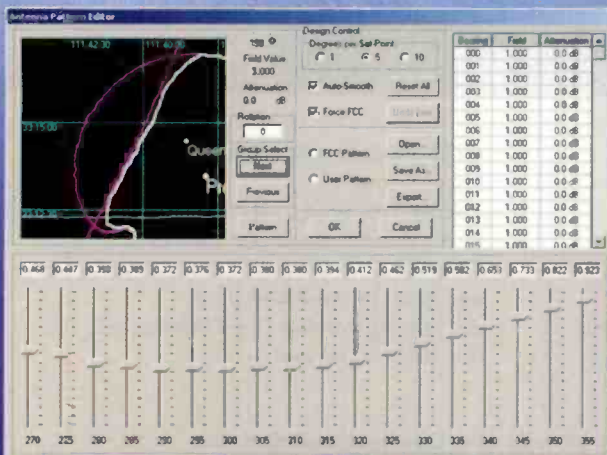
Antenna Pattern Editor

111 42 30
111 40 30
33 15 00
33 12 30
Queen
Pr

198 °
Field Value
3.000
Attenuation
0.0 dB
Rotation
0
Group Select
Next
Previous
Pattern

Design Control
Degrees per Set Point
1
5
10
Auto-Smooth
Reset All
Force FCC
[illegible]
FCC Pattern
User Pattern
Open...
Save As...
Export...
OK
Cancel

| Bearing | Field | Attenuation |
|---|---|---|
| 000 | 1.000 | 0.0 dB |
| 001 | 1.000 | 0.0 dB |
| 002 | 1.000 | 0.0 dB |
| 003 | 1.000 | 0.0 dB |
| 004 | 1.000 | 0.0 dB |
| 005 | 1.000 | 0.0 dB |
| 006 | 1.000 | 0.0 dB |
| 007 | 1.000 | 0.0 dB |
| 008 | 1.000 | 0.0 dB |
| 009 | 1.000 | 0.0 dB |
| 010 | 1.000 | 0.0 dB |
| 011 | 1.000 | 0.0 dB |
| 012 | 1.000 | 0.0 dB |
| 013 | 1.000 | 0.0 dB |
| 014 | 1.000 | 0.0 dB |
| 015 | 1.000 | 0.0 dB |

0.468 0.447 0.398 0.385 0.372 0.376 0.372 0.380 0.380 0.394 0.412 0.462 0.519 0.582 0.651 0.733 0.822 0.923

270 225 280 285 290 295 300 305 310 315 320 325 330 335 340 345 350 355